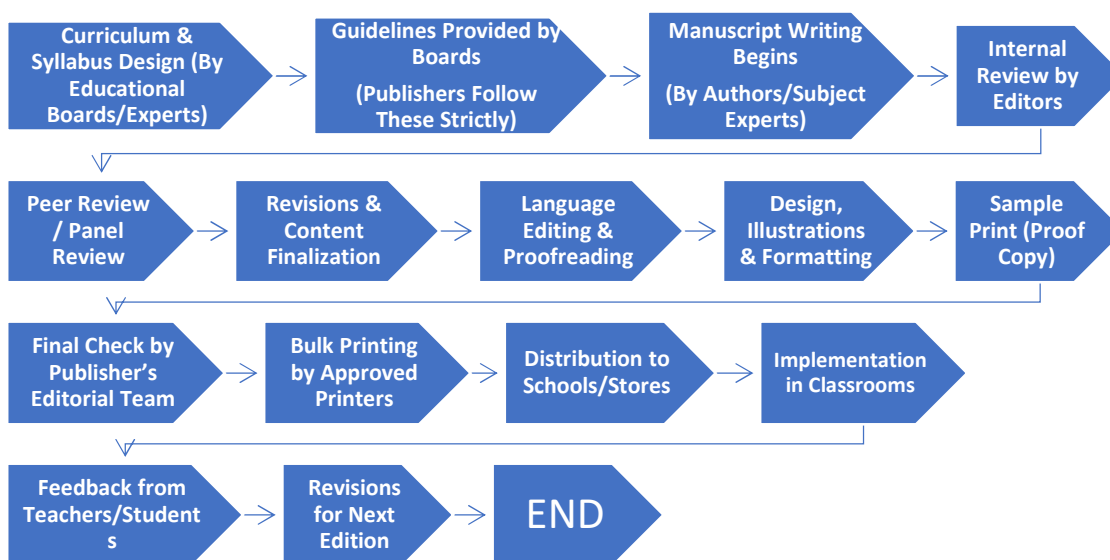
Curriculum & Syllabus Design (By Educational Boards/Experts)

Guidelines Provided by Boards

(Publishers Follow These Strictly)

Manuscript Writing Begins

(By Authors/Subject Experts)

Internal Review by Editors

Peer Review / Panel Review

Revisions & Content Finalization

Language Editing & Proofreading

Design, Illustrations & Formatting

Sample Print (Proof Copy)

Final Check by Publisher's Editorial Team

Bulk Printing by Approved Printers

Distribution to Schools/Stores

Implementation in Classrooms

Feedback from Teachers/Student s

Revisions for Next Edition

END